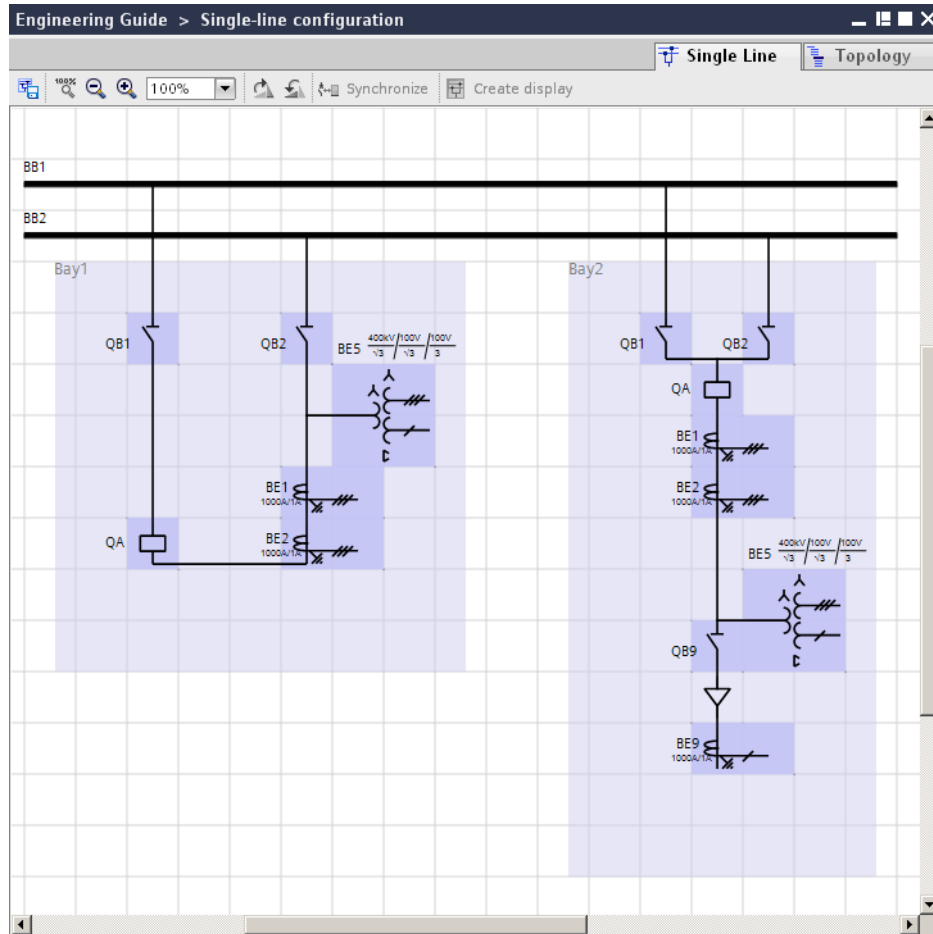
Engineering Guide > Single-line configuration

Single Line
Topology

100%
100%
Synchronize
Create display

BB1
BB2

Bay1
QB1
QB2
BE5 $\frac{400kV}{\sqrt{3}}$ / $\frac{100V}{\sqrt{3}}$ / $\frac{100V}{3}$
BE1
1000A/1A
QA
BE2
1000A/1A

Bay2
QB1
QB2
QA
BE1
1000A/1A
BE2
1000A/1A
BE5 $\frac{400kV}{\sqrt{3}}$ / $\frac{100V}{\sqrt{3}}$ / $\frac{100V}{3}$
QB9
BE9
1000A/1A